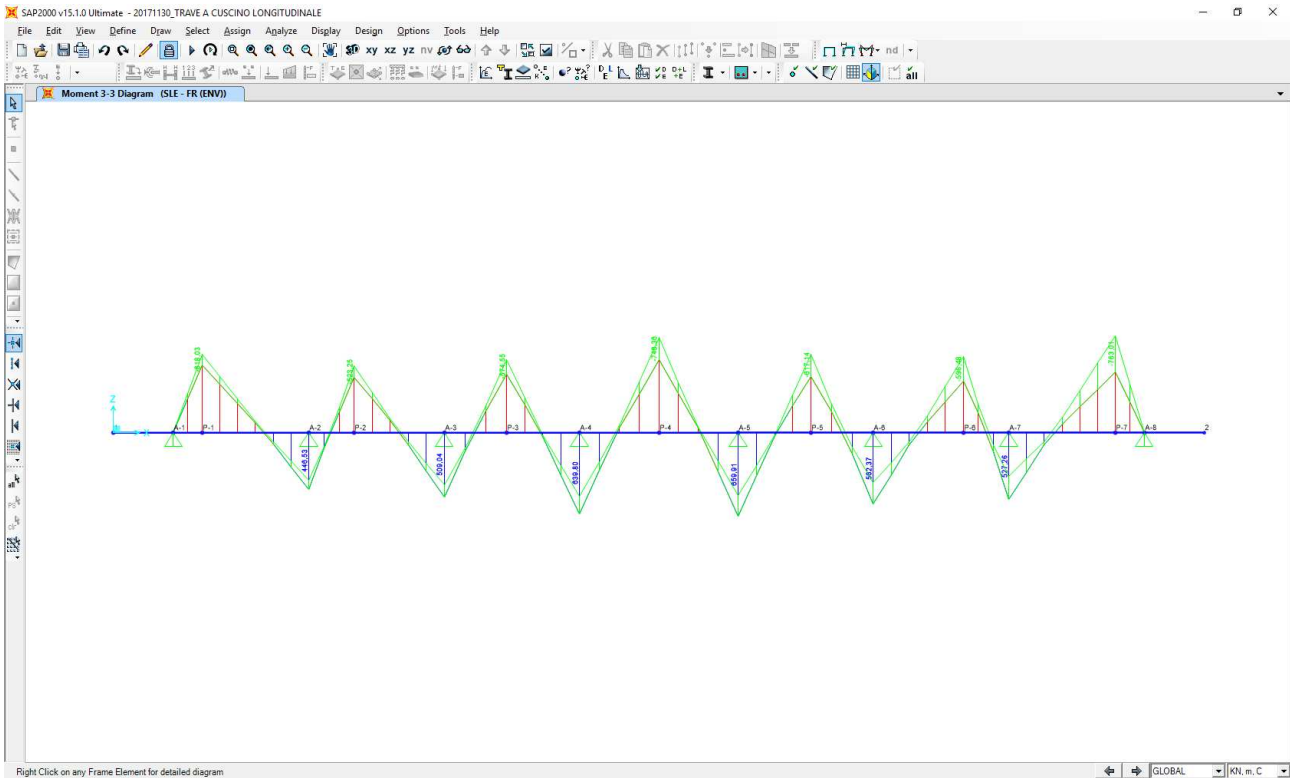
SAP2000 v15.1.0 Ultimate - 20171130_TRAVE A CUSCINO LONGITUDINALE

File Edit View Define Draw Select Assign Analyze Display Design Options Tools Help

xy xz yz nv

nd

all

Moment 3-3 Diagram (SLE - FR (ENV))

Z

X

A-1 P-1 A-2 P-2 A-3 P-3 A-4 P-4 A-5 P-5 A-6 P-6 A-7 P-7 A-8 2

618,03 632,75 714,55 796,30 677,14 609,48 763,01

446,53 509,04 639,80 659,91 592,37 527,26

Right Click on any Frame Element for detailed diagram

GLOBAL KN, m, C